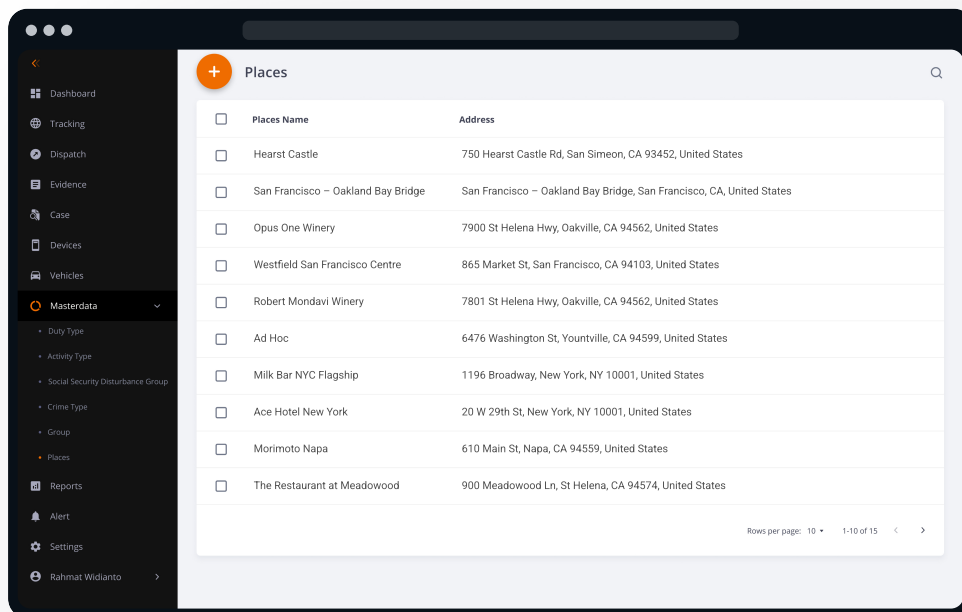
Dashboard
Tracking
Dispatch
Evidence
Case
Devices
Vehicles
Masterdata
Duty Type
Activity Type
Social Security Disturbance Group
Crime Type
Group
Places
Reports
Alert
Settings
Rahmat Widianto

+ Places

| Places Name | Address |
|---|---|
| Hearst Castle | 750 Hearst Castle Rd, San Simeon, CA 93452, United States |
| San Francisco – Oakland Bay Bridge | San Francisco – Oakland Bay Bridge, San Francisco, CA, United States |
| Opus One Winery | 7900 St Helena Hwy, Oakville, CA 94562, United States |
| Westfield San Francisco Centre | 865 Market St, San Francisco, CA 94103, United States |
| Robert Mondavi Winery | 7801 St Helena Hwy, Oakville, CA 94562, United States |
| Ad Hoc | 6476 Washington St, Yountville, CA 94599, United States |
| Milk Bar NYC Flagship | 1196 Broadway, New York, NY 10001, United States |
| Ace Hotel New York | 20 W 29th St, New York, NY 10001, United States |
| Morimoto Napa | 610 Main St, Napa, CA 94559, United States |
| The Restaurant at Meadowood | 900 Meadowood Ln, St Helena, CA 94574, United States |

Rows per page: 10 1-10 of 15